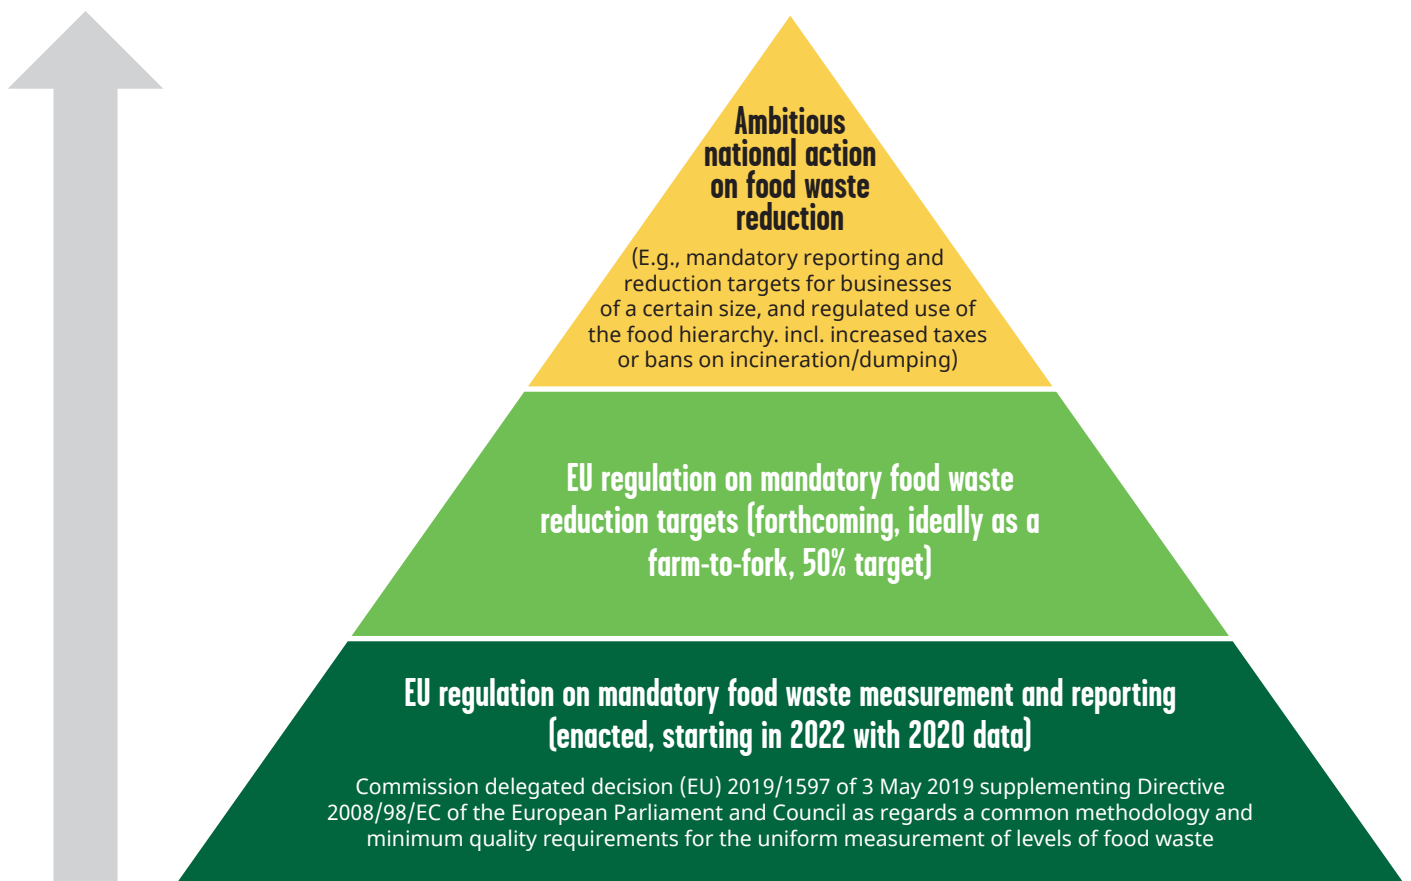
Ambitious national action on food waste reduction

(E.g., mandatory reporting and reduction targets for businesses of a certain size, and regulated use of the food hierarchy. incl. increased taxes or bans on incineration/dumping)

EU regulation on mandatory food waste reduction targets (forthcoming, ideally as a farm-to-fork, 50% target)

EU regulation on mandatory food waste measurement and reporting (enacted, starting in 2022 with 2020 data)

Commission delegated decision (EU) 2019/1597 of 3 May 2019 supplementing Directive 2008/98/EC of the European Parliament and Council as regards a common methodology and minimum quality requirements for the uniform measurement of levels of food waste